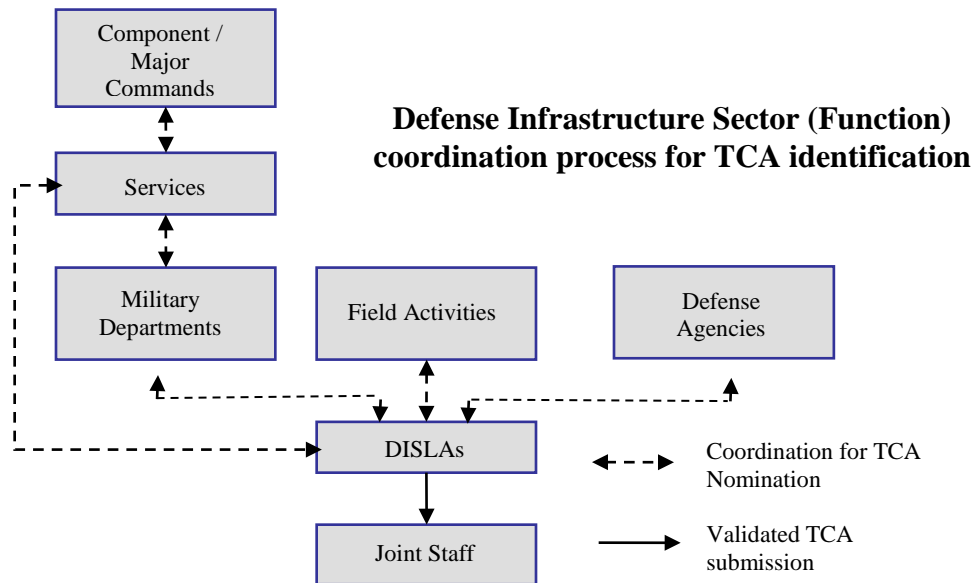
Component / Major Commands

Defense Infrastructure Sector (Function) coordination process for TCA identification

Services

Military Departments

Field Activities

Defense Agencies

DISLAs

Coordination for TCA Nomination

Joint Staff

Validated TCA submission